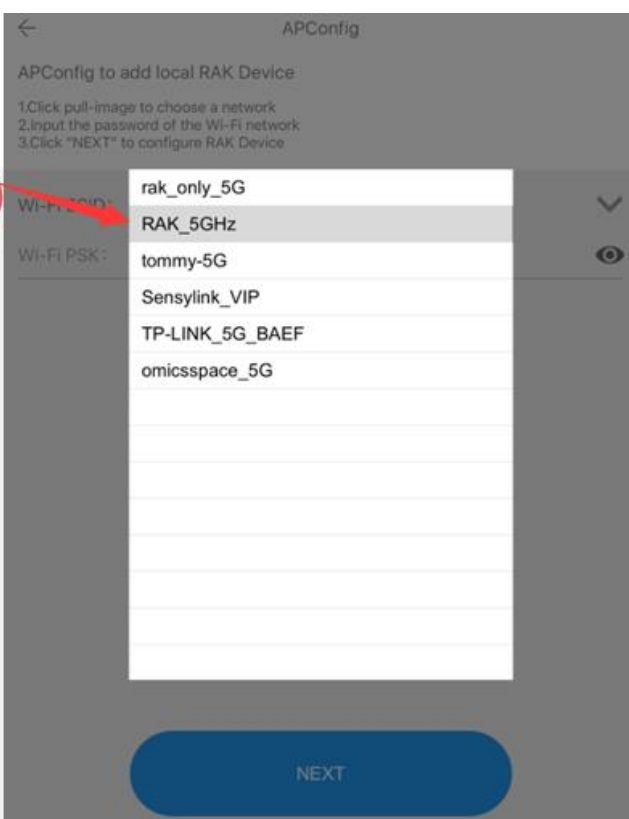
APConfig

APConfig to add local RAK Device

1.Click pull-image to choose a network
2.Input the password of the Wi-Fi network
3.Click "NEXT" to configure RAK Device

Wi-Fi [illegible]

Wi-Fi PSK:

rak_only_5G
RAK_5GHz
tommy-5G
Sensylink_VIP
TP-LINK_5G_BAEF
omicsspace_5G

NEXT